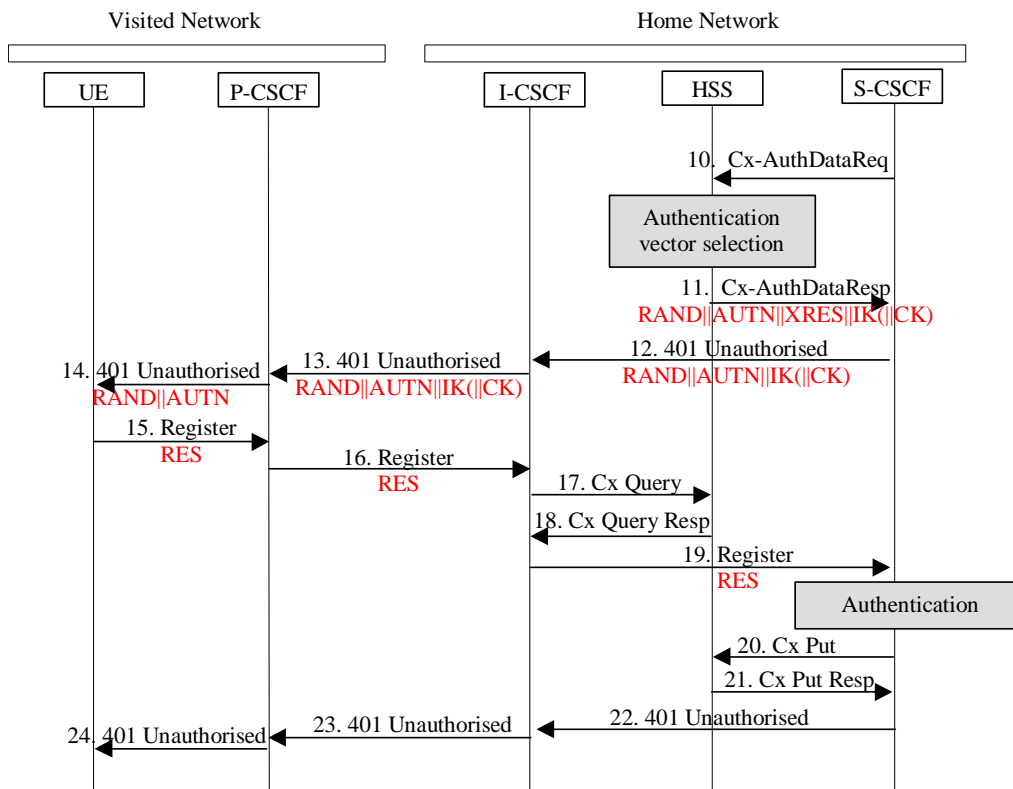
Visited Network

Home Network

UE

P-CSCF

I-CSCF

HSS

S-CSCF

10. Cx-AuthDataReq

Authentication vector selection

11. Cx-AuthDataResp
RAND||AUTN||XRES||IK(||CK)

12. 401 Unauthorised
RAND||AUTN||IK(||CK)

13. 401 Unauthorised
RAND||AUTN||IK(||CK)

14. 401 Unauthorised
RAND||AUTN

15. Register
RES

16. Register
RES

17. Cx Query

18. Cx Query Resp

19. Register
RES

Authentication

20. Cx Put

21. Cx Put Resp

22. 401 Unauthorised

23. 401 Unauthorised

24. 401 Unauthorised